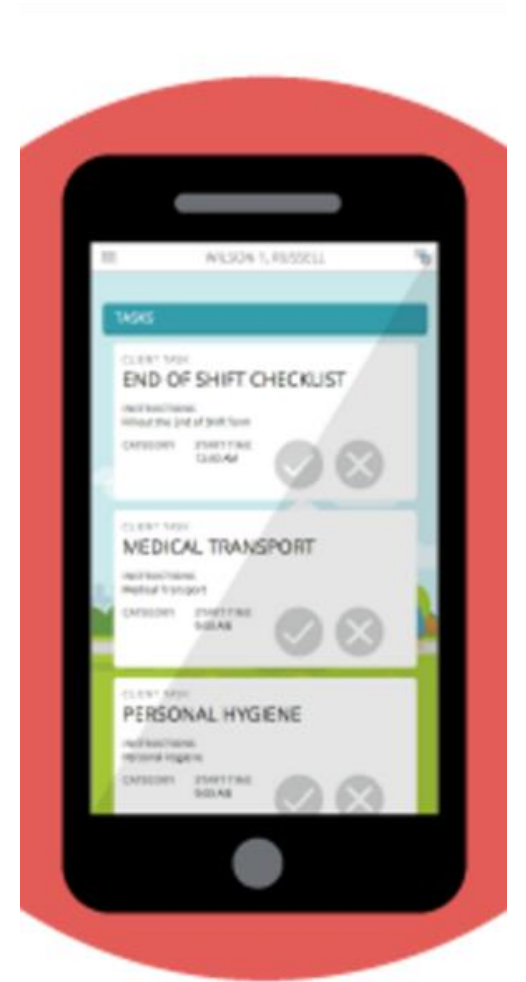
WILSON T. RUSSELL

TASKS

CLIENT TASK
END OF SHIFT CHECKLIST
INSTRUCTIONS
Fill out the End of Shift form
CATEGORY
START TIME
12:00 AM

CLIENT TASK
MEDICAL TRANSPORT
INSTRUCTIONS
Medical transport
CATEGORY
START TIME
9:00 AM

CLIENT TASK
PERSONAL HYGIENE
INSTRUCTIONS
Personal Hygiene
CATEGORY
START TIME
9:00 AM